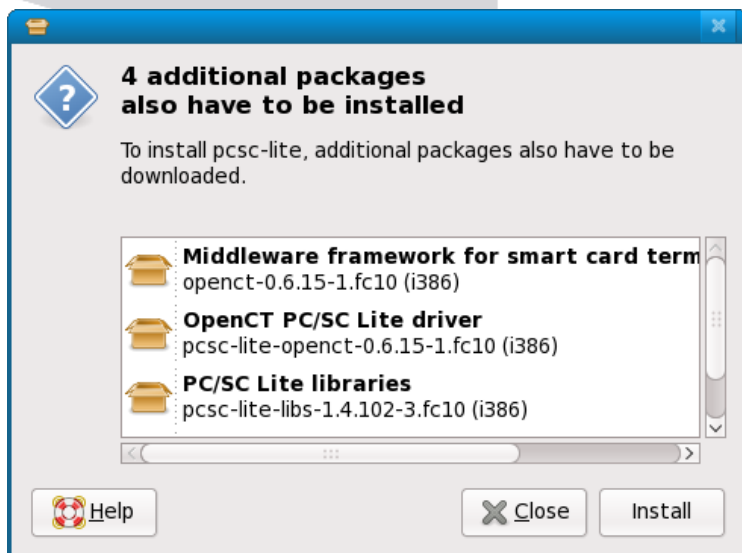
4 additional packages also have to be installed

To install pcsc-lite, additional packages also have to be downloaded.

Middleware framework for smart card term
openct-0.6.15-1.fc10 (i386)

OpenCT PC/SC Lite driver
pcsc-lite-openct-0.6.15-1.fc10 (i386)

PC/SC Lite libraries
pcsc-lite-libs-1.4.102-3.fc10 (i386)

Help

Close

Install